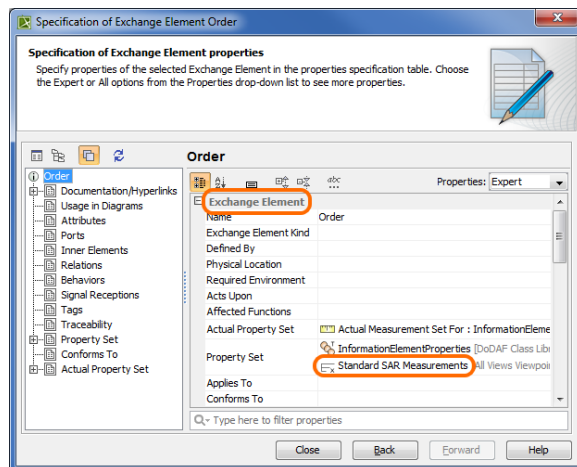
Specification of Exchange Element Order

Specification of Exchange Element properties

Specify properties of the selected Exchange Element in the properties specification table. Choose the Expert or All options from the Properties drop-down list to see more properties.

Order

Order
Documentation/Hyperlinks
Usage in Diagrams
Attributes
Ports
Inner Elements
Relations
Behaviors
Signal Receptions
Tags
Traceability
Property Set
Conforms To
Actual Property Set

Properties: Expert

Exchange Element

| | |
|---|---|
| Name | Order |
| Exchange Element Kind | |
| Defined By | |
| Physical Location | |
| Required Environment | |
| Acts Upon | |
| Affected Functions | |
| Actual Property Set | Actual Measurement Set For : InformationEleme |
| Property Set | InformationElementProperties [DoDAF Class Libr<br>Standard SAR Measurements All Views Viewpoi |
| Applies To | |
| Conforms To | |

Type here to filter properties

Close Back Forward Help